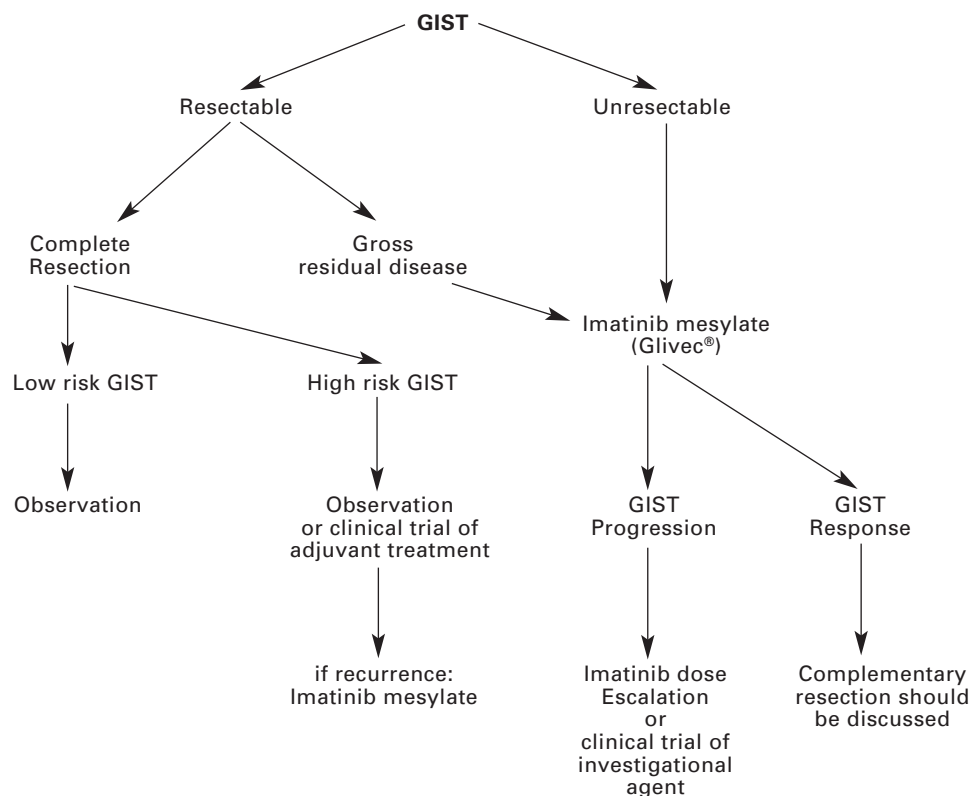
GIST

Resectable

Unresectable

Complete Resection

Gross residual disease

Imatinib mesylate (Glivec®)

Low risk GIST

High risk GIST

Observation

Observation or clinical trial of adjuvant treatment

if recurrence: Imatinib mesylate

GIST Progression

GIST Response

Imatinib dose Escalation or clinical trial of investigational agent

Complementary resection should be discussed